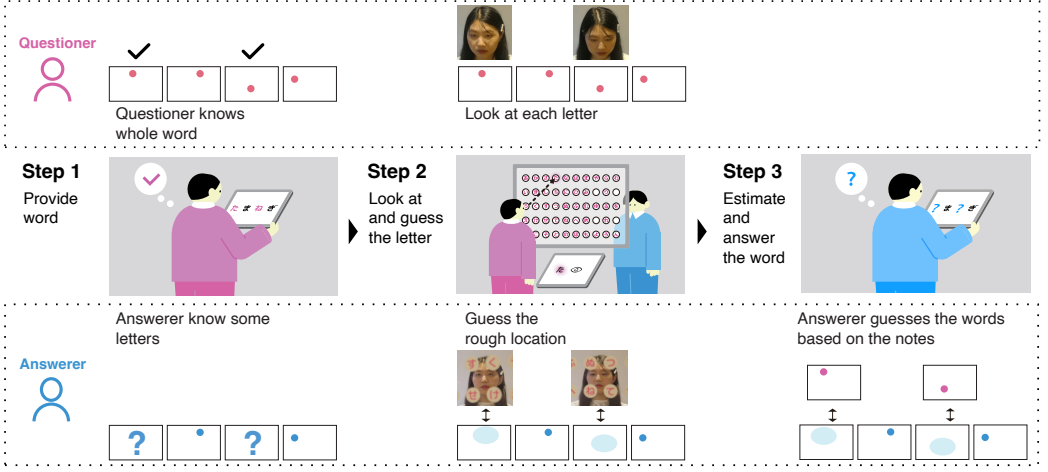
Questioner

Questioner knows whole word

Look at each letter

Step 1
Provide word

たまねぎ

Step 2
Look at and guess the letter

Step 3
Estimate and answer the word

?

?ま?ぎ

Answerer

Answerer know some letters

?

?

Guess the rough location

Answerer guesses the words based on the notes